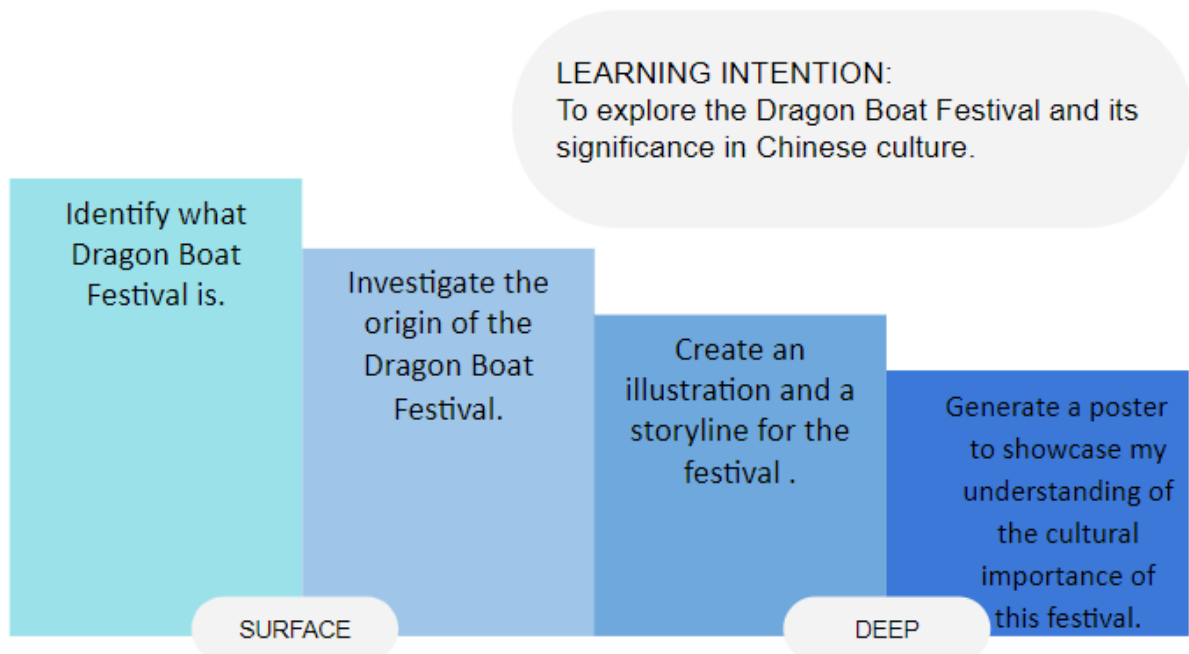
LEARNING INTENTION:
To explore the Dragon Boat Festival and its significance in Chinese culture.

Identify what Dragon Boat Festival is.

Investigate the origin of the Dragon Boat Festival.

Create an illustration and a storyline for the festival .

Generate a poster to showcase my understanding of the cultural importance of this festival.

SURFACE

DEEP